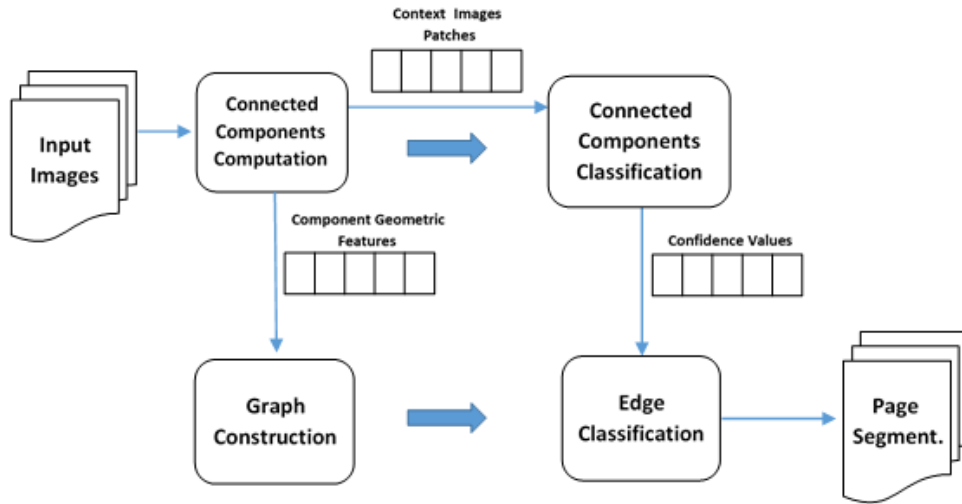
Input Images

Connected Components Computation

Context Images Patches

Connected Components Classification

Component Geometric Features

Confidence Values

Graph Construction

Edge Classification

Page Segment.